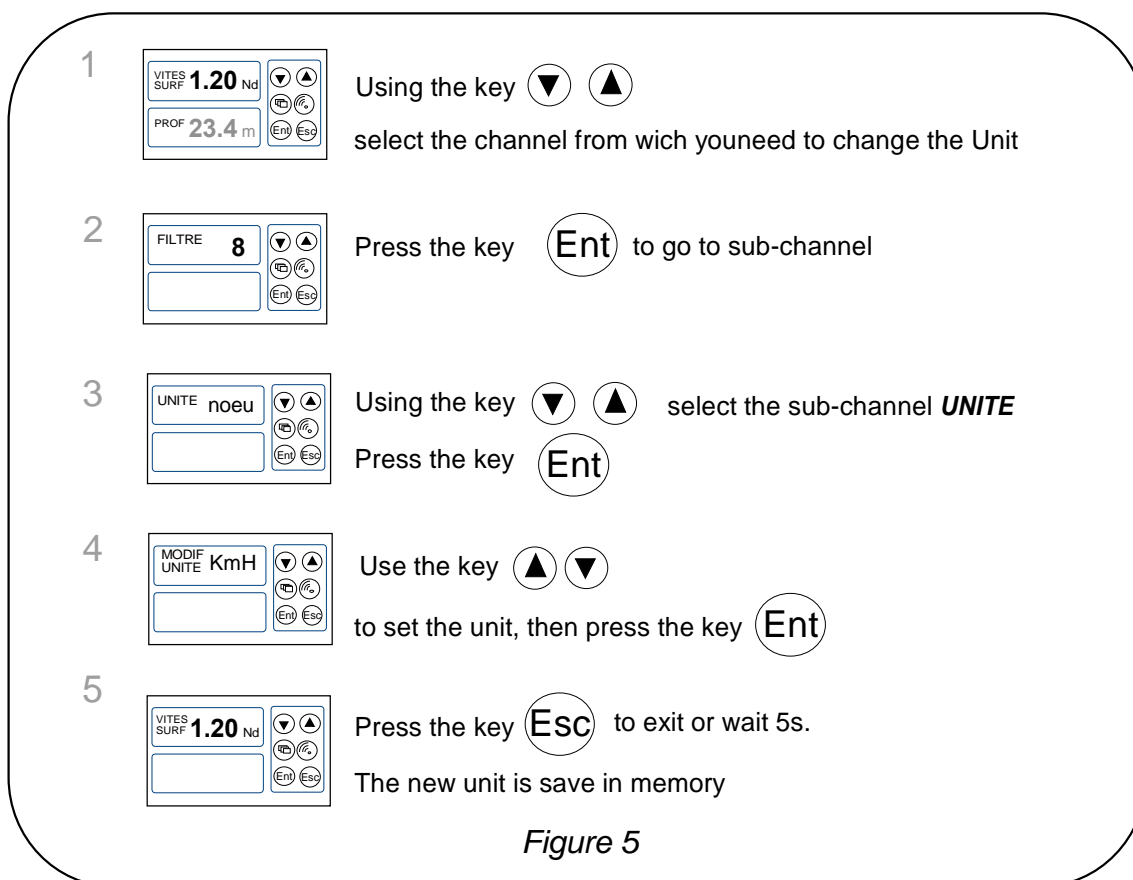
1

VITES SURF 1.20 Nd

PROF 23.4 m

Ent Esc

Using the key ▼ ▲

select the channel from wich youneed to change the Unit

2

FILTRE 8

Ent Esc

Press the key Ent to go to sub-channel

3

UNITE noeu

Ent Esc

Using the key ▼ ▲ select the sub-channel ***UNITE***

Press the key Ent

4

MODIF UNITE KmH

Ent Esc

Use the key ▲ ▼

to set the unit, then press the key Ent

5

VITES SURF 1.20 Nd

Ent Esc

Press the key Esc to exit or wait 5s.

The new unit is save in memory

*Figure 5*